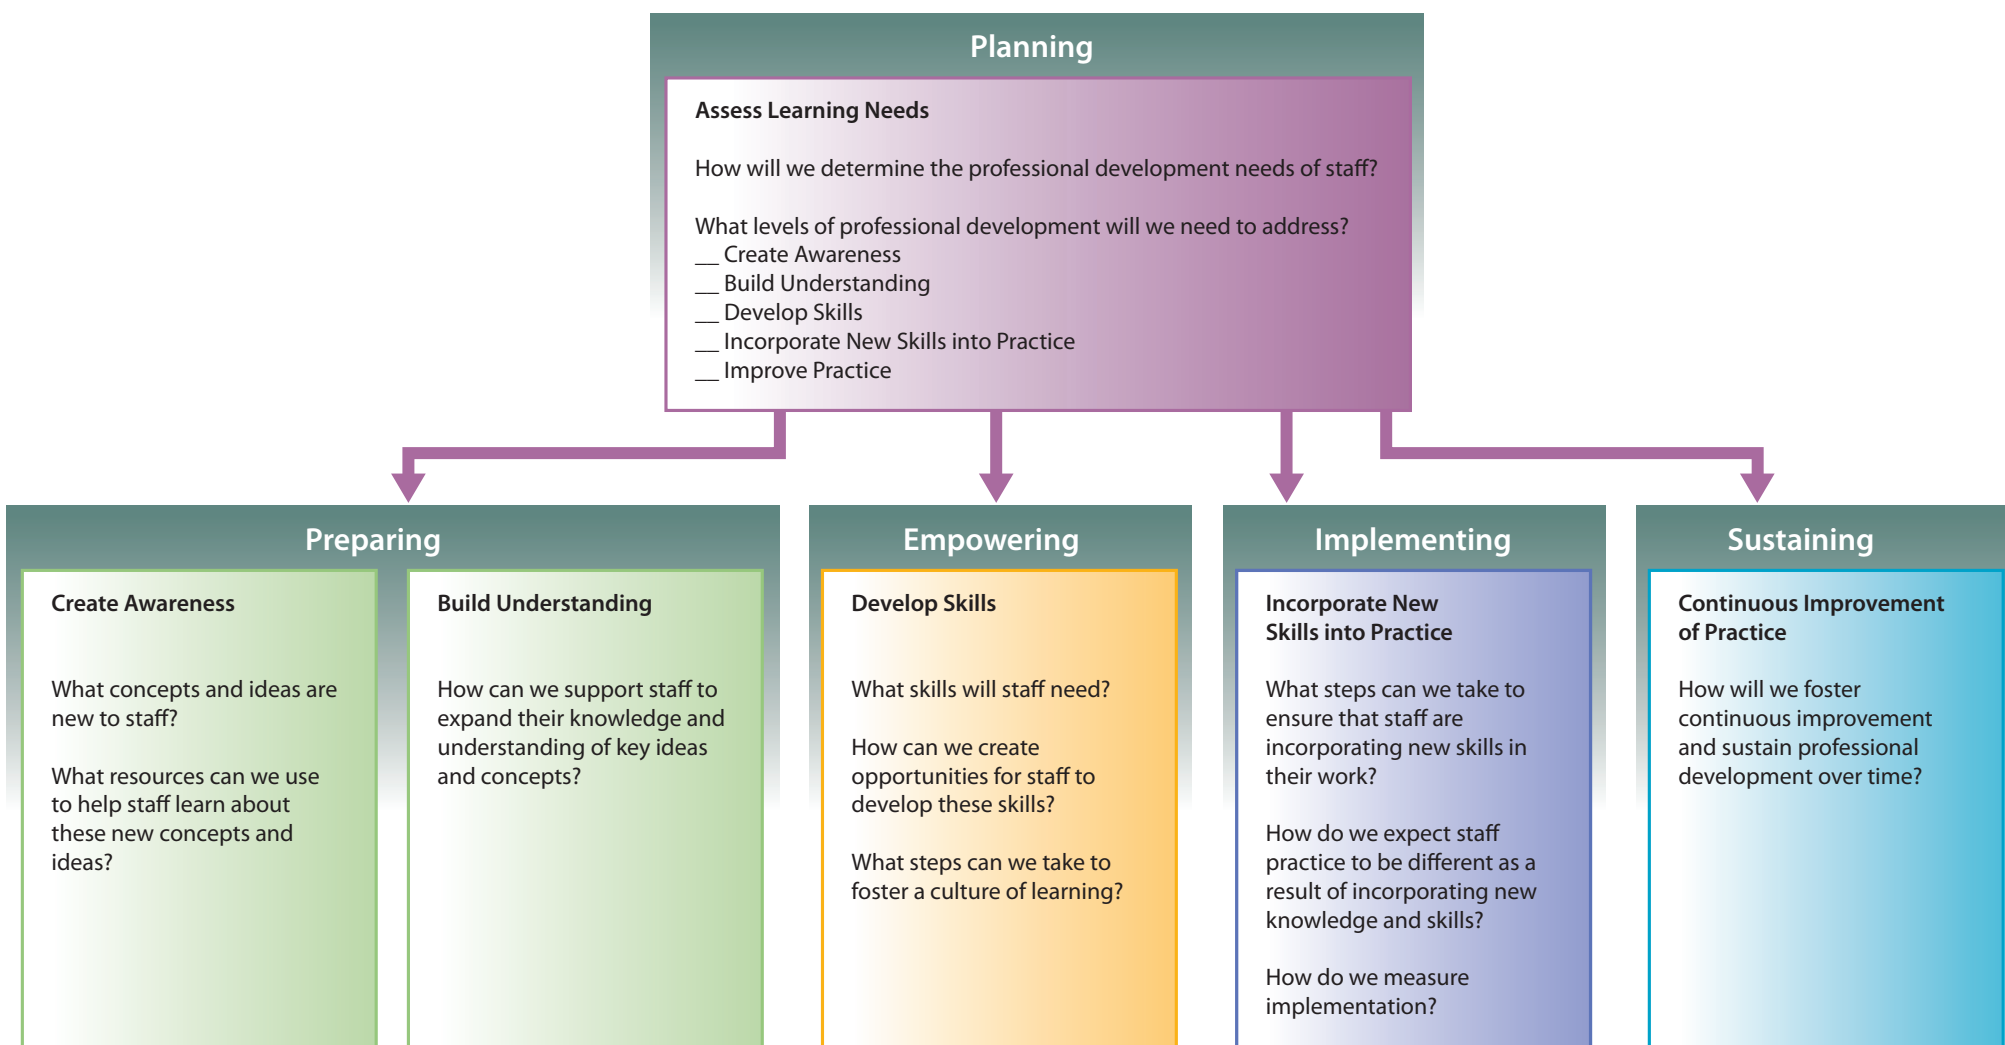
Planning

Assess Learning Needs

How will we determine the professional development needs of staff?

What levels of professional development will we need to address?
__ Create Awareness
__ Build Understanding
__ Develop Skills
__ Incorporate New Skills into Practice
__ Improve Practice

Preparing

Create Awareness

What concepts and ideas are new to staff?

What resources can we use to help staff learn about these new concepts and ideas?

Build Understanding

How can we support staff to expand their knowledge and understanding of key ideas and concepts?

Empowering

Develop Skills

What skills will staff need?

How can we create opportunities for staff to develop these skills?

What steps can we take to foster a culture of learning?

Implementing

Incorporate New Skills into Practice

What steps can we take to ensure that staff are incorporating new skills in their work?

How do we expect staff practice to be different as a result of incorporating new knowledge and skills?

How do we measure implementation?

Sustaining

Continuous Improvement of Practice

How will we foster continuous improvement and sustain professional development over time?